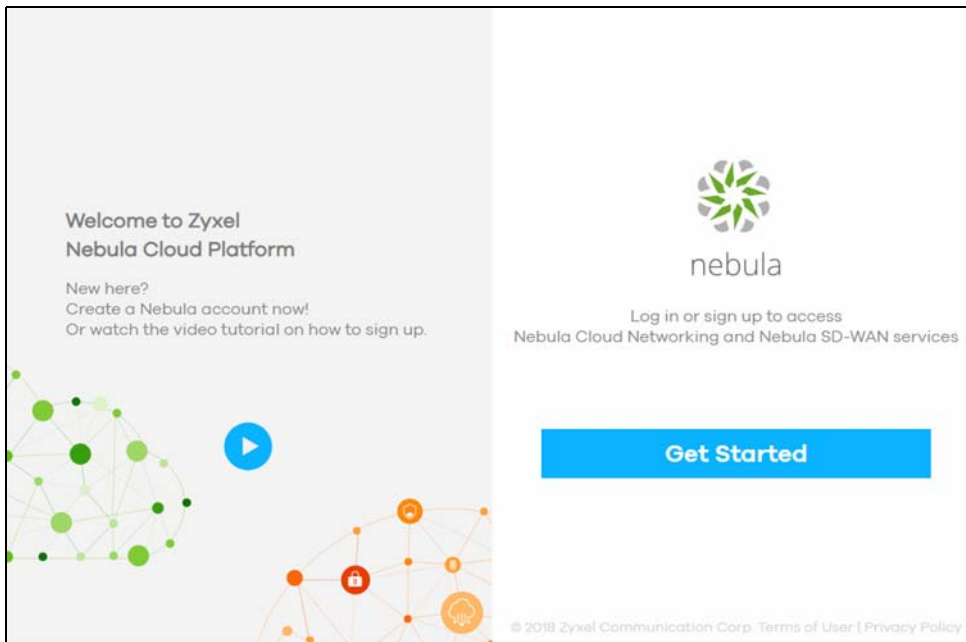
Welcome to Zyxel
Nebula Cloud Platform

New here?
Create a Nebula account now!
Or watch the video tutorial on how to sign up.

nebula

Log in or sign up to access
Nebula Cloud Networking and Nebula SD-WAN services

Get Started

© 2018 Zyxel Communication Corp. Terms of User | Privacy Policy